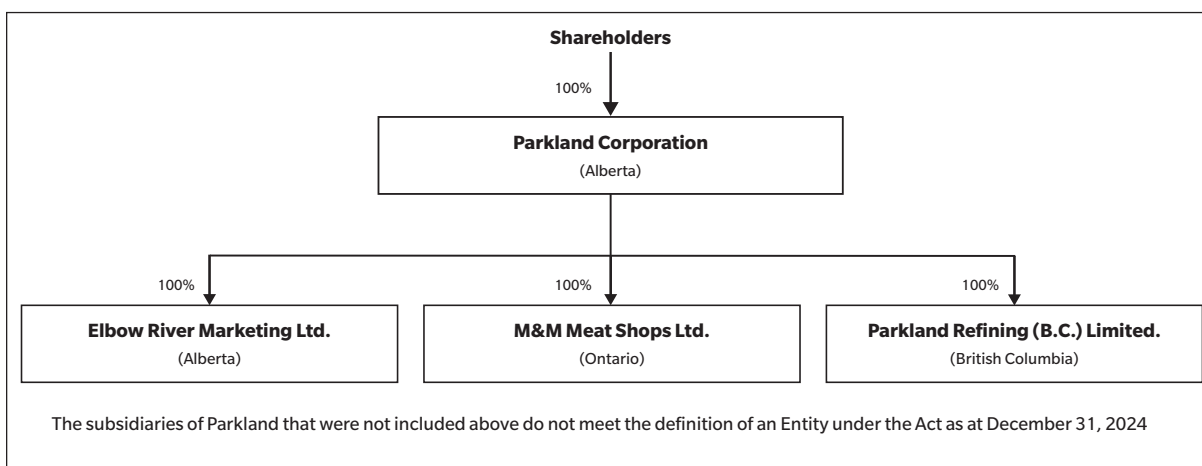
Shareholders

100%

Parkland Corporation
(Alberta)

100%

100%

100%

Elbow River Marketing Ltd.
(Alberta)

M&M Meat Shops Ltd.
(Ontario)

Parkland Refining (B.C.) Limited.
(British Columbia)

The subsidiaries of Parkland that were not included above do not meet the definition of an Entity under the Act as at December 31, 2024